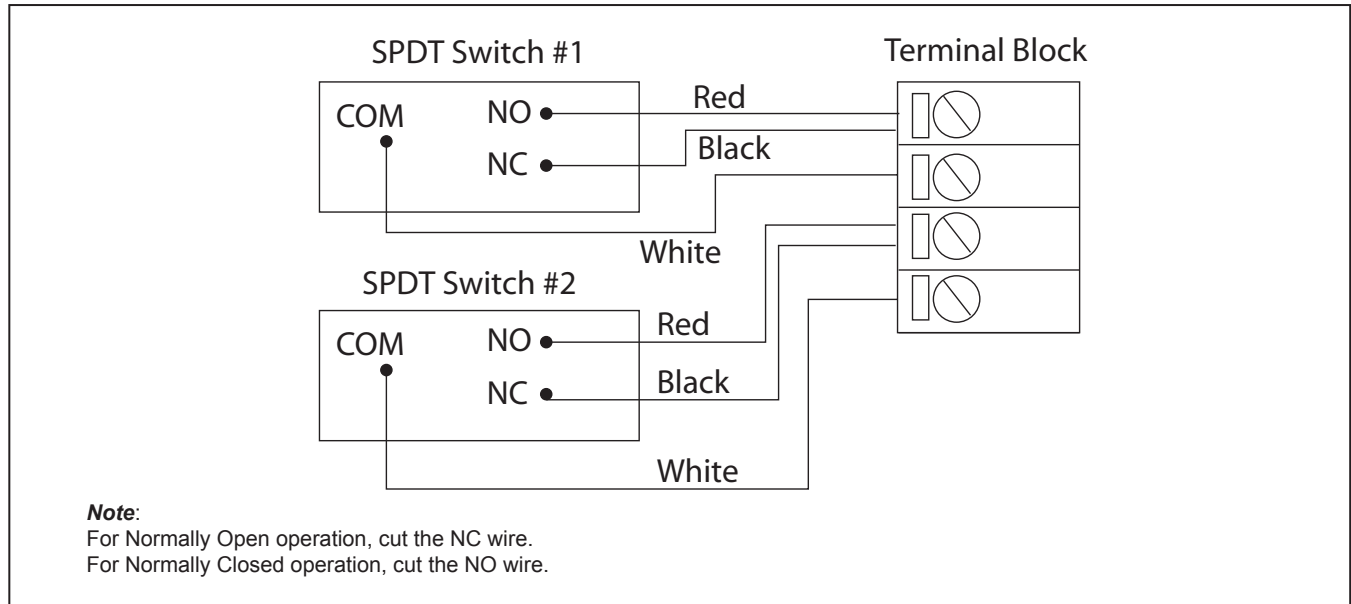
SPDT Switch #1

COM

NO

NC

Red

Black

White

Terminal Block

SPDT Switch #2

COM

NO

NC

Red

Black

White

***Note***:
For Normally Open operation, cut the NC wire.
For Normally Closed operation, cut the NO wire.